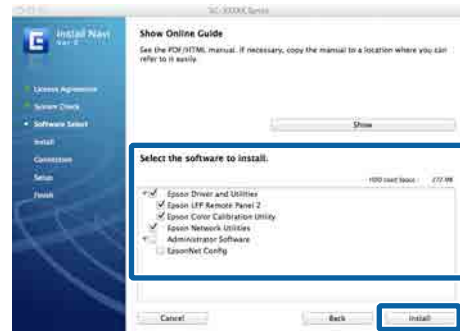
SC-XXXXX Series

Install Navi
Ver. 6

License Agreement
Screen Check
Software Select
Install
Connection
Setup
Finish

Show Online Guide
See the PDF/HTML manual. If necessary, copy the manual to a location where you can refer to it easily.

Show

Select the software to install.

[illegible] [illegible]

Epson Driver and Utilities
Epson LFP Remote Panel 2
Epson Color Calibration Utility
Epson Network Utilities
Administrator Software
EpsonNet Config

Cancel
Back
Install